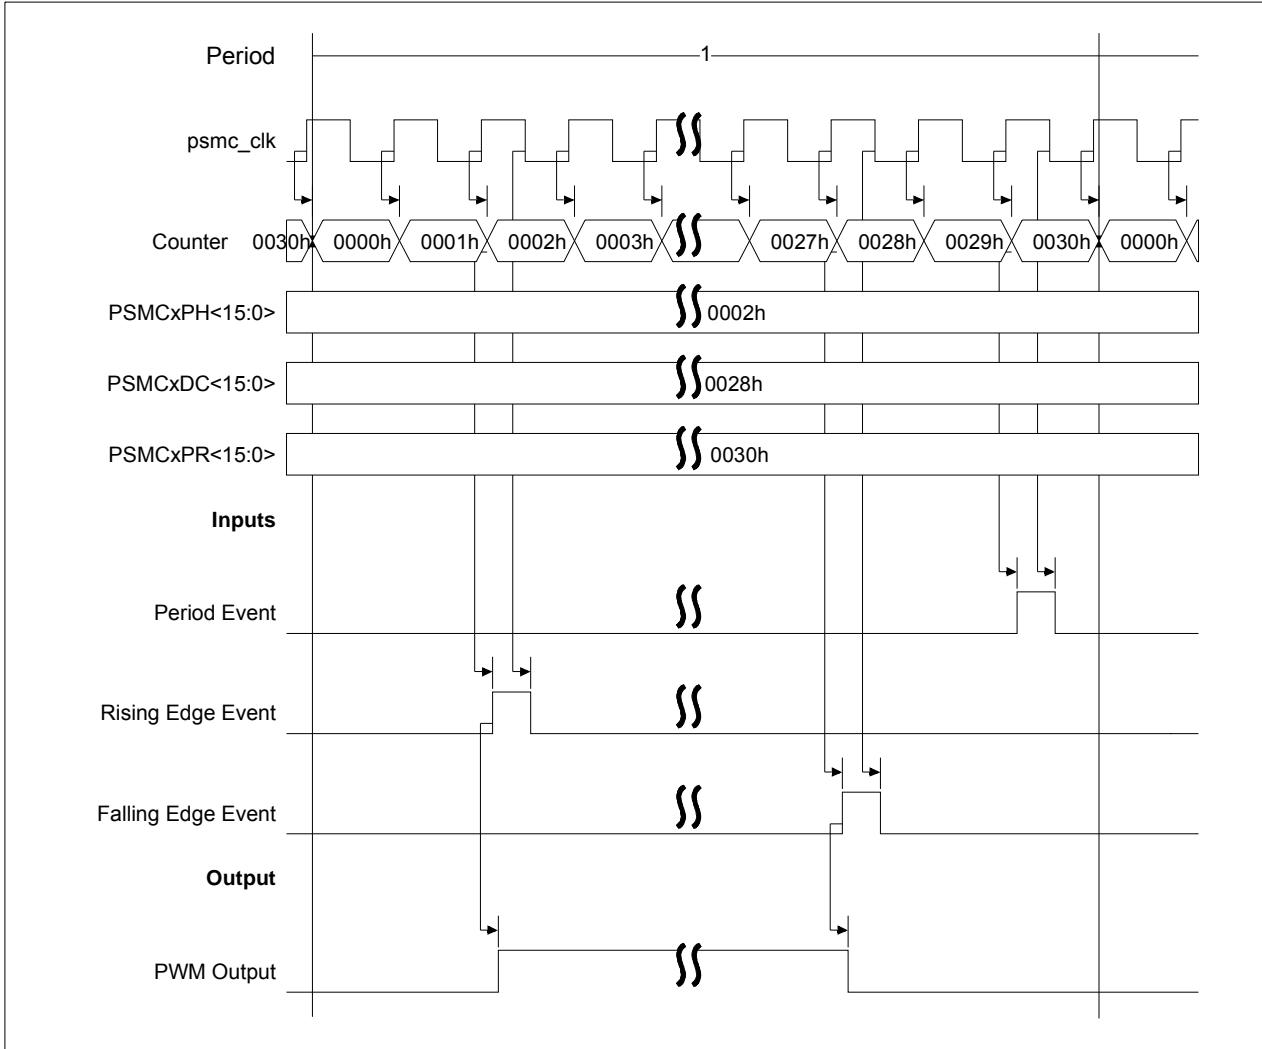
Period
1
psmc_clk
Counter
0030h
0000h
0001h
0002h
0003h
0027h
0028h
0029h
0030h
0000h
PSMCxPH<15:0>
0002h
PSMCxDC<15:0>
0028h
PSMCxPR<15:0>
0030h
Inputs
Period Event
Rising Edge Event
Falling Edge Event
Output
PWM Output